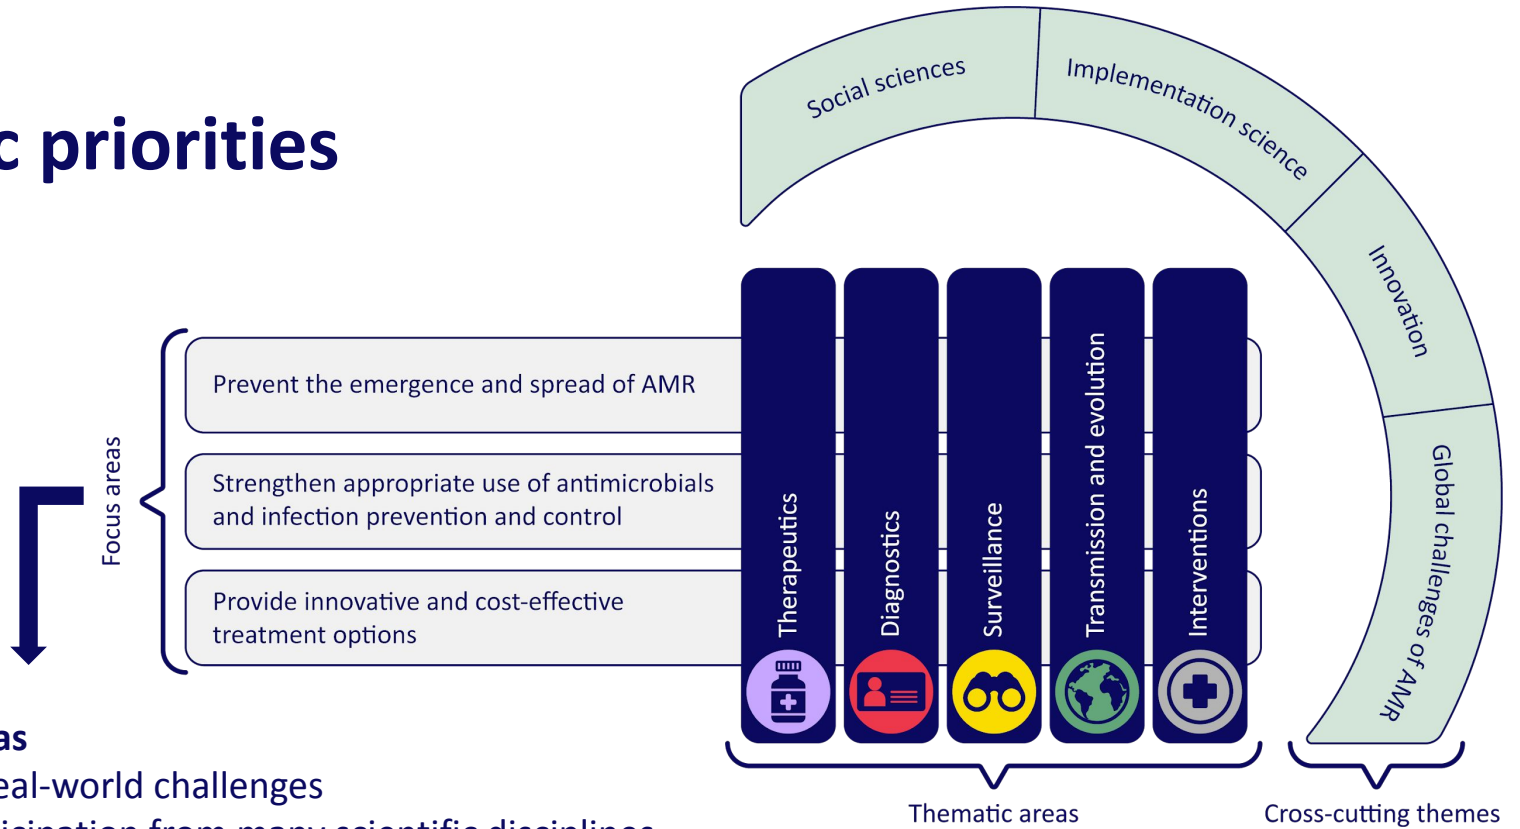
c priorities

Focus areas

Prevent the emergence and spread of AMR

Strengthen appropriate use of antimicrobials and infection prevention and control

Provide innovative and cost-effective treatment options

Therapeutics

Diagnostics

Surveillance

Transmission and evolution

Interventions

Social sciences

Implementation science

Innovation

Global challenges of AMR

Thematic areas

Cross-cutting themes

as

eal-world challenges

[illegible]